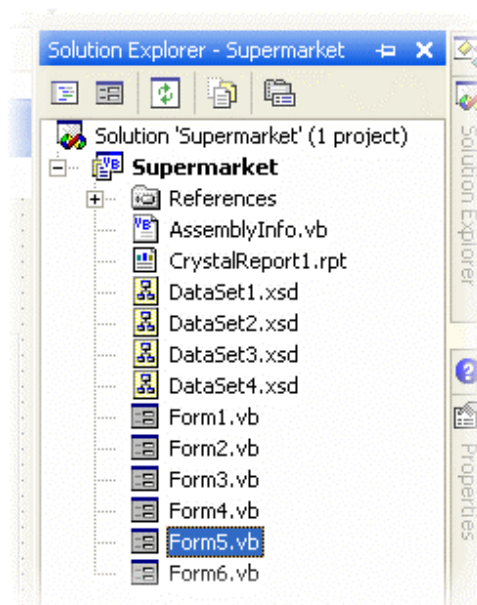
Solution Explorer - Supermarket

Solution 'Supermarket' (1 project)
Supermarket
References
AssemblyInfo.vb
CrystalReport1.rpt
DataSet1.xsd
DataSet2.xsd
DataSet3.xsd
DataSet4.xsd
Form1.vb
Form2.vb
Form3.vb
Form4.vb
Form5.vb
Form6.vb

Solution Explorer

Properties